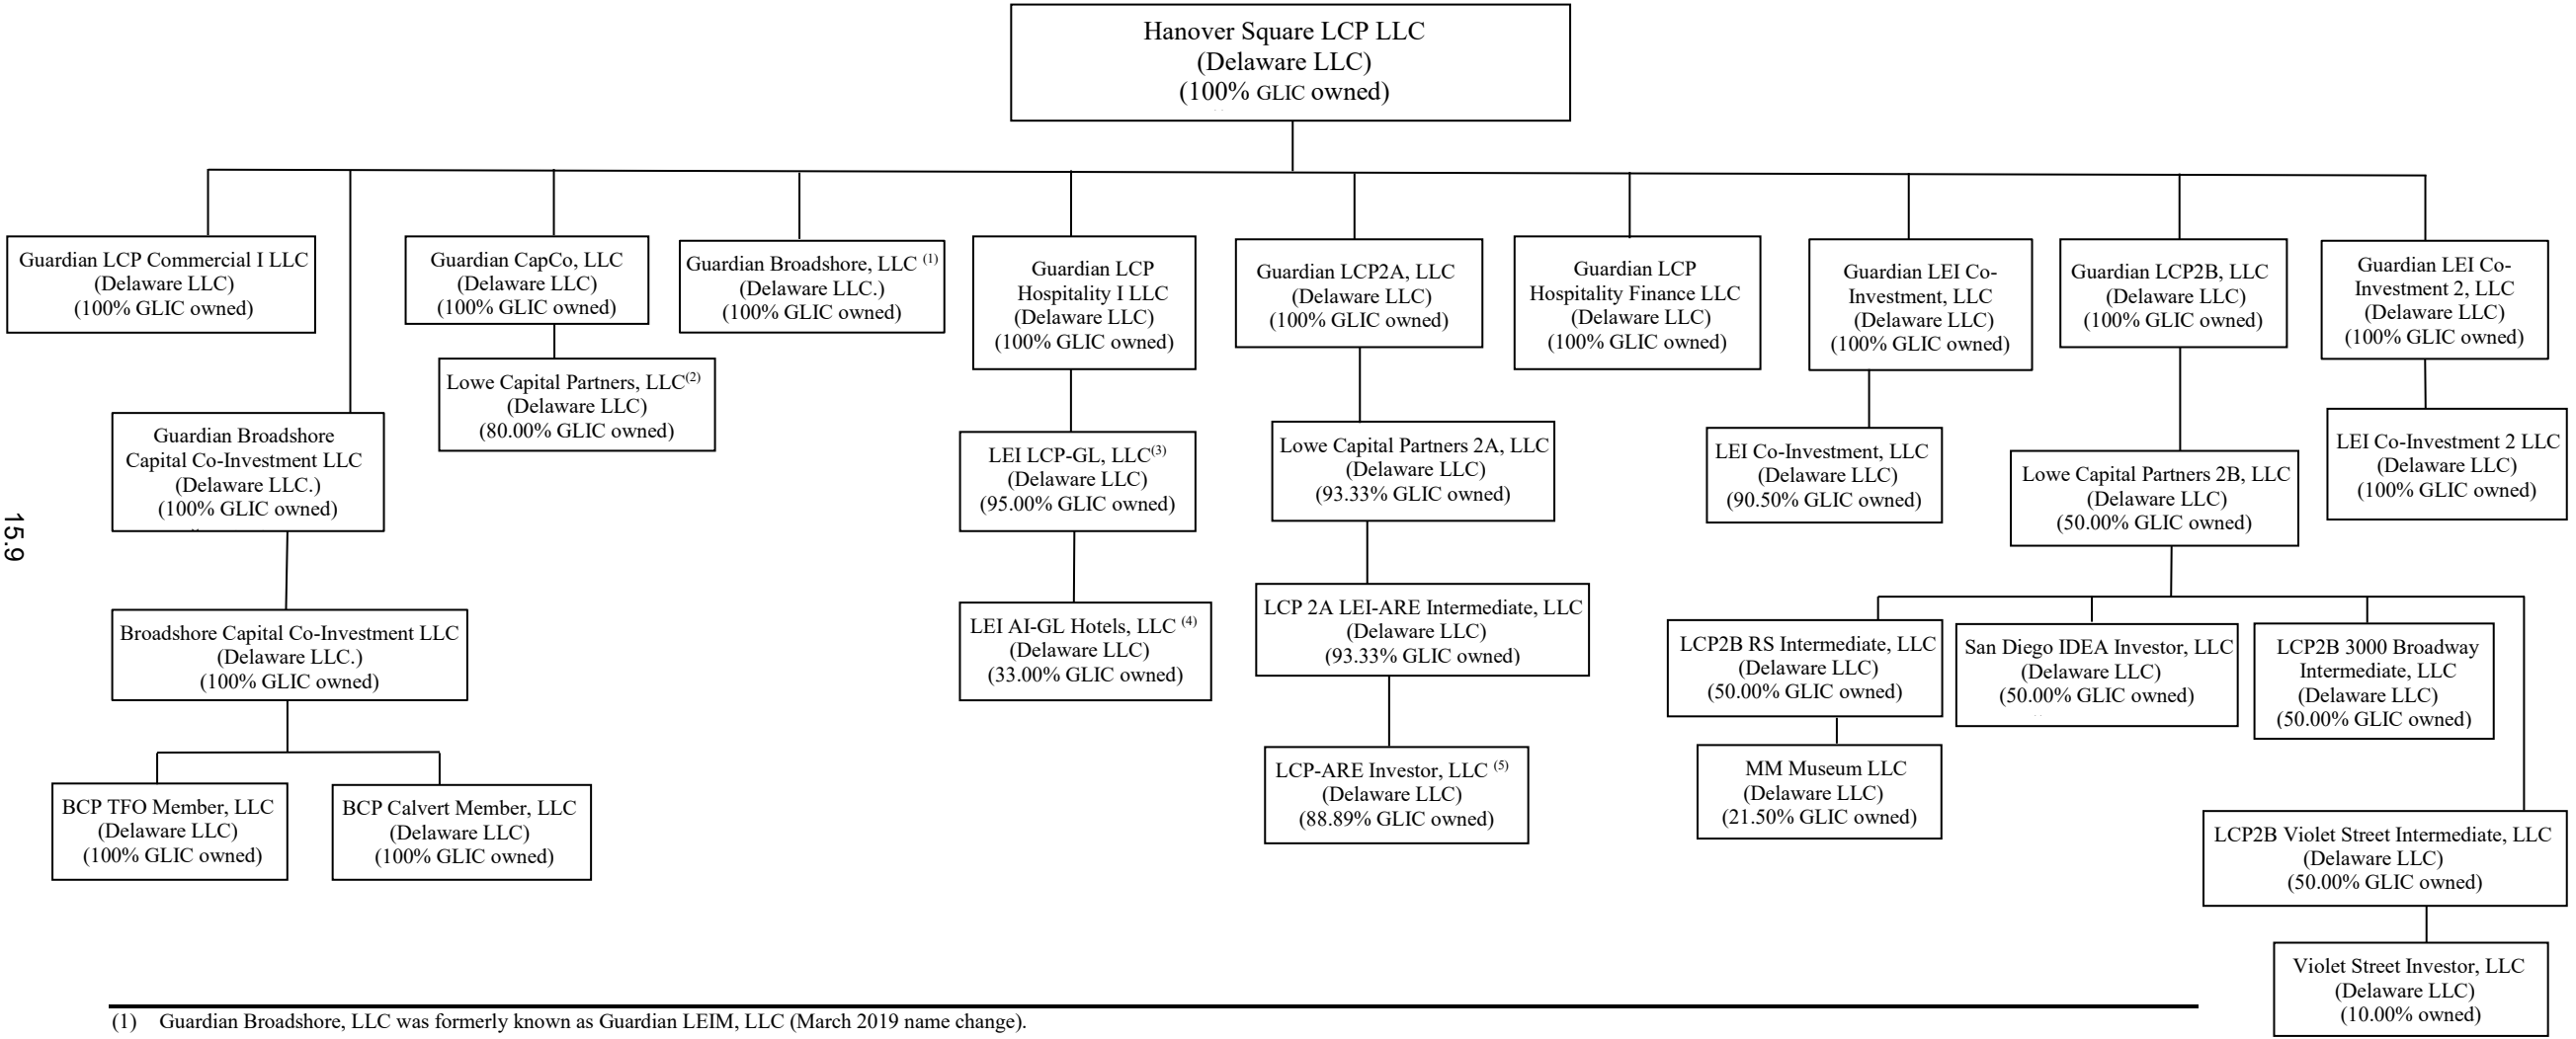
Hanover Square LCP LLC
(Delaware LLC)
(100% GLIC owned)

Guardian LCP Commercial I LLC
(Delaware LLC)
(100% GLIC owned)

Guardian Broadshore Capital Co-Investment LLC
(Delaware LLC.)
(100% GLIC owned)

Broadshore Capital Co-Investment LLC
(Delaware LLC.)
(100% GLIC owned)

BCP TFO Member, LLC
(Delaware LLC)
(100% GLIC owned)

BCP Calvert Member, LLC
(Delaware LLC)
(100% GLIC owned)

Guardian CapCo, LLC
(Delaware LLC)
(100% GLIC owned)

Lowe Capital Partners, LLC$^{(2)}$
(Delaware LLC)
(80.00% GLIC owned)

Guardian Broadshore, LLC $^{(1)}$
(Delaware LLC.)
(100% GLIC owned)

Guardian LCP Hospitality I LLC
(Delaware LLC)
(100% GLIC owned)

LEI LCP-GL, LLC$^{(3)}$
(Delaware LLC)
(95.00% GLIC owned)

LEI AI-GL Hotels, LLC $^{(4)}$
(Delaware LLC)
(33.00% GLIC owned)

Guardian LCP2A, LLC
(Delaware LLC)
(100% GLIC owned)

Lowe Capital Partners 2A, LLC
(Delaware LLC)
(93.33% GLIC owned)

LCP 2A LEI-ARE Intermediate, LLC
(Delaware LLC)
(93.33% GLIC owned)

LCP-ARE Investor, LLC $^{(5)}$
(Delaware LLC)
(88.89% GLIC owned)

Guardian LCP Hospitality Finance LLC
(Delaware LLC)
(100% GLIC owned)

Guardian LEI Co-Investment, LLC
(Delaware LLC)
(100% GLIC owned)

LEI Co-Investment, LLC
(Delaware LLC)
(90.50% GLIC owned)

Guardian LCP2B, LLC
(Delaware LLC)
(100% GLIC owned)

Lowe Capital Partners 2B, LLC
(Delaware LLC)
(50.00% GLIC owned)

LCP2B RS Intermediate, LLC
(Delaware LLC)
(50.00% GLIC owned)

MM Museum LLC
(Delaware LLC)
(21.50% GLIC owned)

San Diego IDEA Investor, LLC
(Delaware LLC)
(50.00% GLIC owned)

LCP2B 3000 Broadway Intermediate, LLC
(Delaware LLC)
(50.00% GLIC owned)

LCP2B Violet Street Intermediate, LLC
(Delaware LLC)
(50.00% GLIC owned)

Violet Street Investor, LLC
(Delaware LLC)
(10.00% owned)

Guardian LEI Co-Investment 2, LLC
(Delaware LLC)
(100% GLIC owned)

LEI Co-Investment 2 LLC
(Delaware LLC)
(100% GLIC owned)

15.9

(1) Guardian Broadshore, LLC was formerly known as Guardian LEIM, LLC (March 2019 name change).